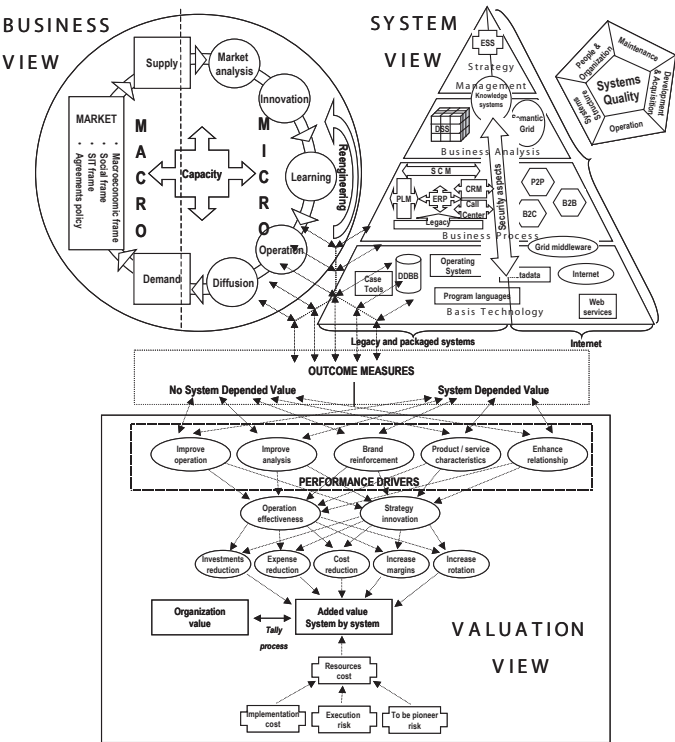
BUSINESS VIEW

SYSTEM VIEW

Supply

Market analysis

Innovation

Learning

Operation

Diffusion

Demand

Reengineering

MARKET

- Macroeconomic frame
- Social frame
- SIT frame
- Agreements policy

M A C R O

M I C R O

Capacity

ESS

Strategy

Management

Knowledge systems

DSS

Semantic Grid

Business Analysis

SCM

PLM

ERP

CRM

Call Center

Legacy

P2P

B2B

B2C

Business Process

Security aspects

Grid middleware

Operating System

Case Tools

DDBB

...tadata

Internet

Program languages

Web services

Basis Technology

Legacy and packaged systems

Internet

Systems Quality

People & Organization

Maintenance

Development & Acquisition

Operation

Structure

Systems

OUTCOME MEASURES

No System Depended Value

System Depended Value

Improve operation

Improve analysis

Brand reinforcement

Product / service characteristics

Enhance relationship

PERFORMANCE DRIVERS

Operation effectiveness

Strategy innovation

Investments reduction

Expense reduction

Cost reduction

Increase margins

Increase rotation

Organization value

Tally process

Added value System by system

VALUATION VIEW

Resources cost

Implementation cost

Execution risk

To be pioneer risk